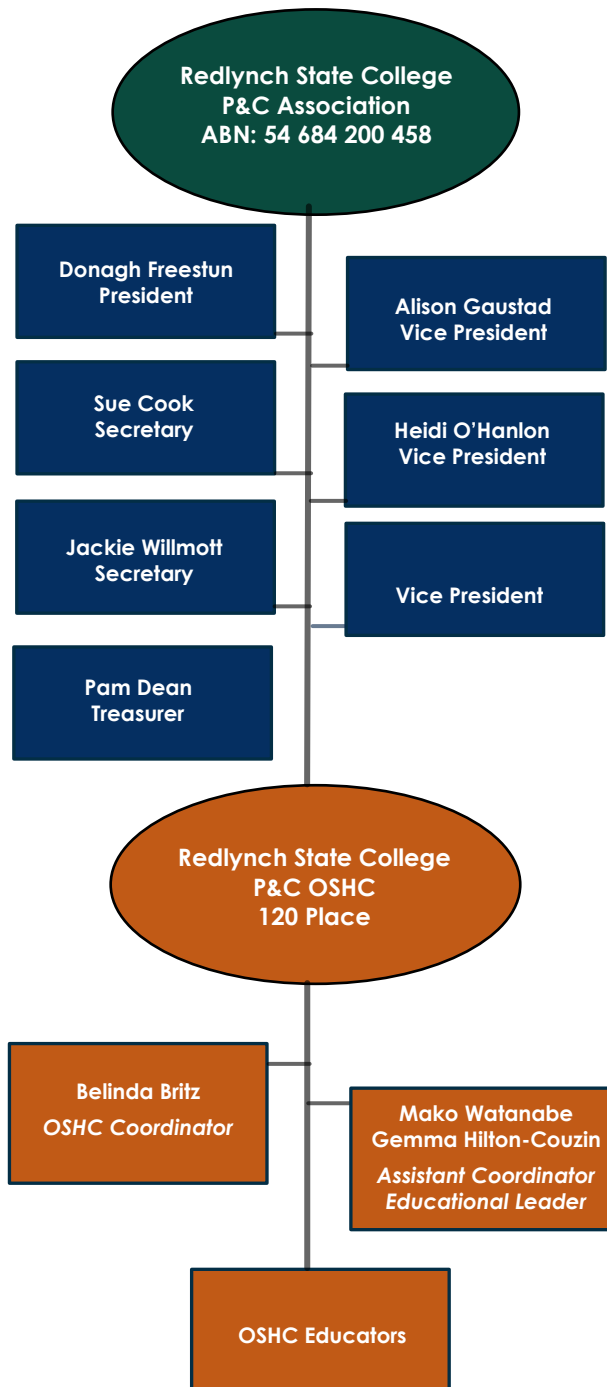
Redlynch State College
P&C Association
ABN: 54 684 200 458

Donagh Freestun
President

Alison Gaustad
Vice President

Sue Cook
Secretary

Heidi O'Hanlon
Vice President

Jackie Willmott
Secretary

Vice President

Pam Dean
Treasurer

Redlynch State College
P&C OSHC
120 Place

Belinda Britz
OSHC Coordinator

Mako Watanabe
Gemma Hilton-Couzin
Assistant Coordinator
Educational Leader

OSHC Educators